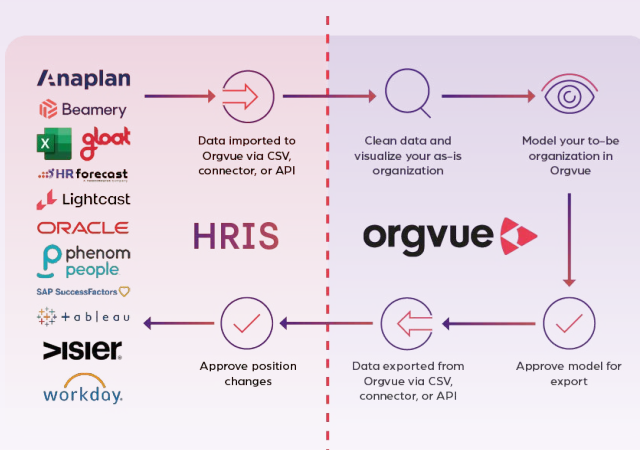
Anaplan
Beamery
gloat
HR forecast
Lightcast
ORACLE
phenom people
SAP SuccessFactors
tableau
VISIER.
workday.

HRIS

Data imported to Orgvue via CSV, connector, or API

Clean data and visualize your as-is organization

Model your to-be organization in Orgvue

orgvue

Approve model for export

Data exported from Orgvue via CSV, connector, or API

Approve position changes